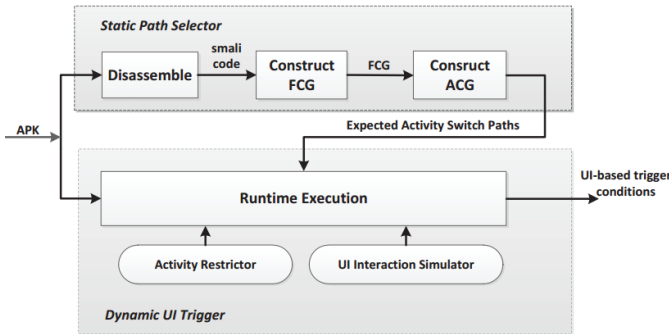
Static Path Selector

Disassemble

smali code

Construct FCG

FCG

Consruct ACG

APK

Expected Activity Switch Paths

Runtime Execution

UI-based trigger conditions

Activity Restrictor

UI Interaction Simulator

Dynamic UI Trigger